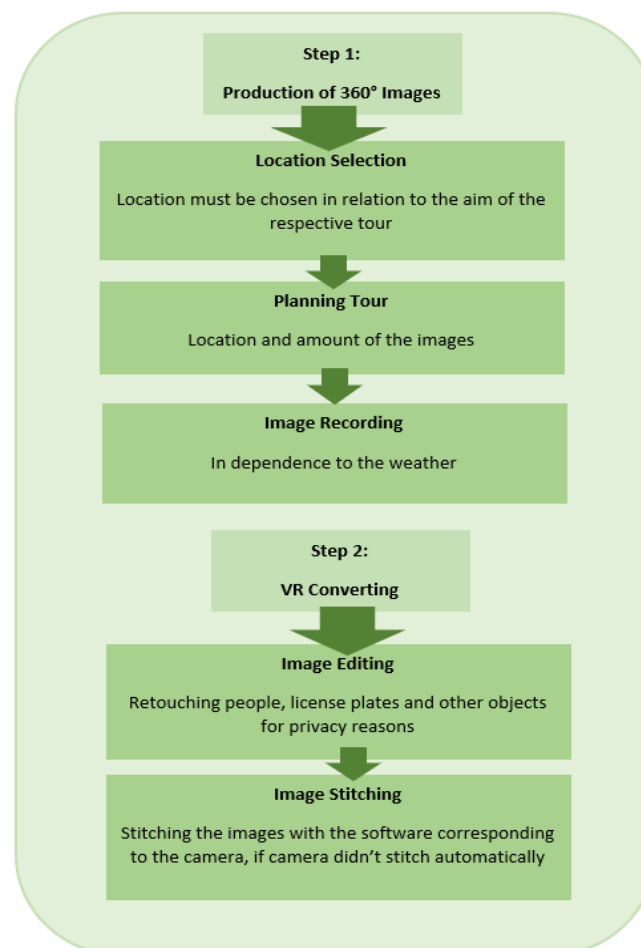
Step 1:

Production of 360° Images

Location Selection

Location must be chosen in relation to the aim of the respective tour

Planning Tour

Location and amount of the images

Image Recording

In dependence to the weather

Step 2:

VR Converting

Image Editing

Retouching people, license plates and other objects for privacy reasons

Image Stitching

Stitching the images with the software corresponding to the camera, if camera didn't stitch automatically